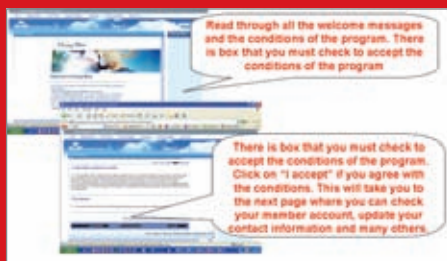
Read through all the welcome messages and the conditions of the program. There is box that you must check to accept the conditions of the program

There is box that you must check to accept the conditions of the program. Click on "I accept" if you agree with the conditions. This will take you to the next page where you can check your member account, update your contact information and many others.